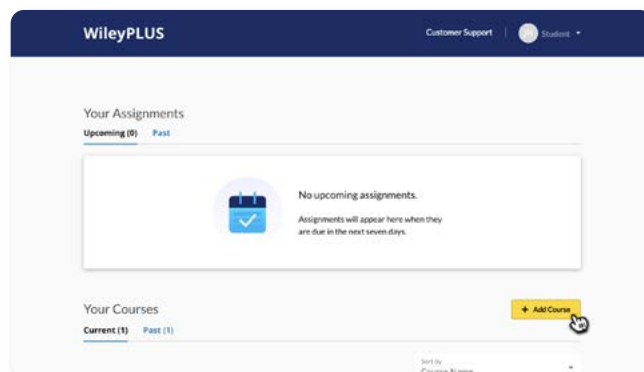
WileyPLUS

Customer Support | JH Student

Your Assignments

Upcoming (0) Past

No upcoming assignments.

Assignments will appear here when they are due in the next seven days.

Your Courses

+ Add Course

Current (1) Past (1)

Sort by

Course Name